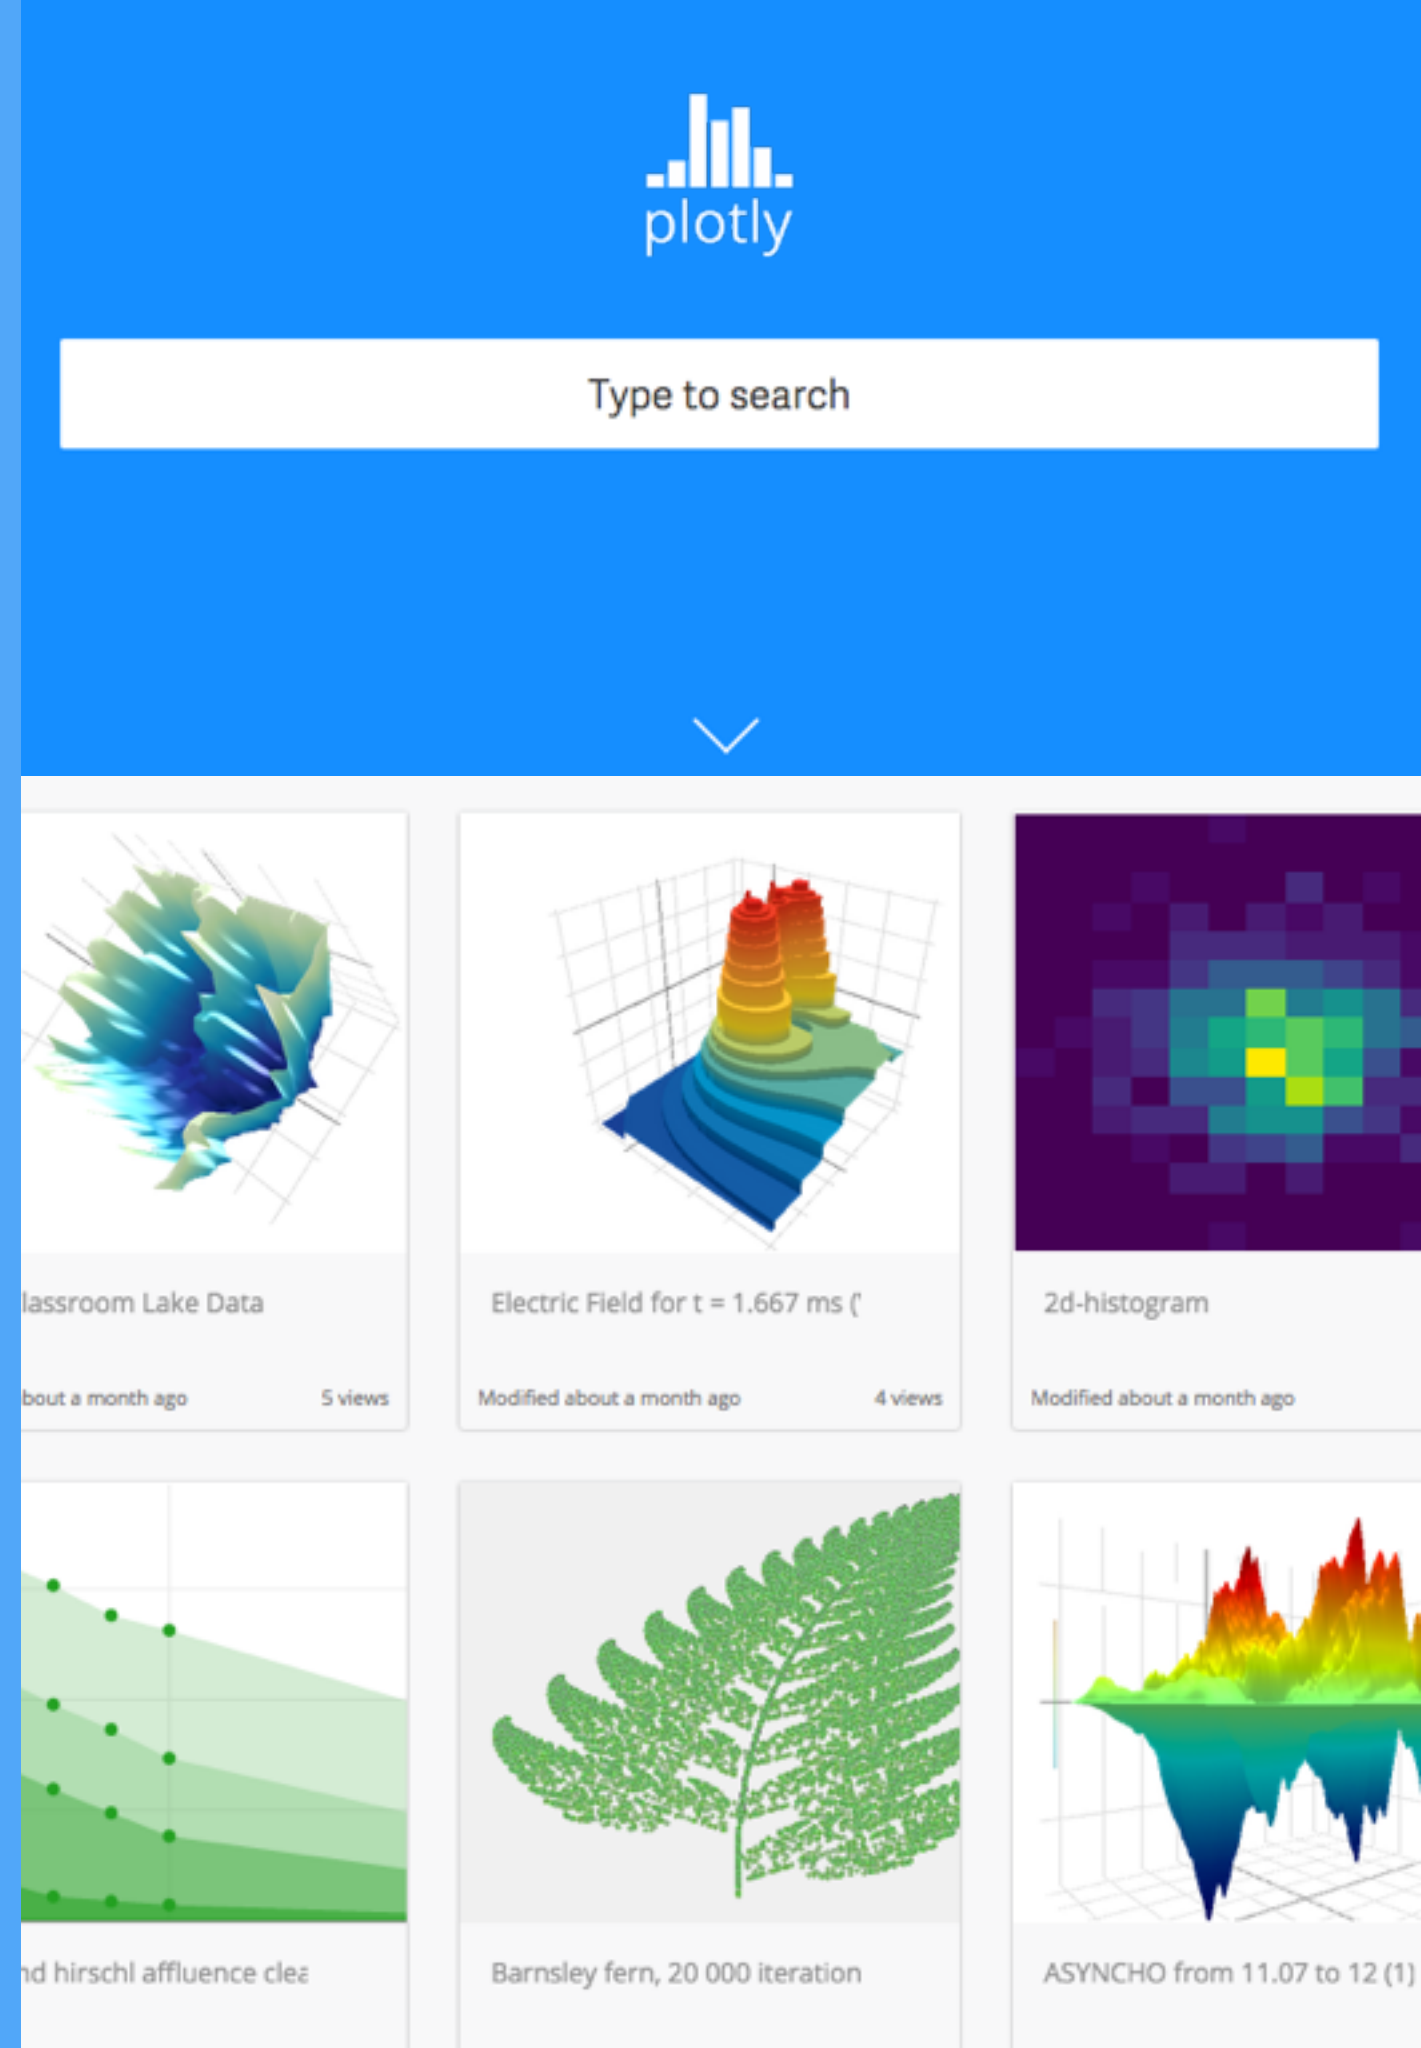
plotly

Type to search

lassroom Lake Data

bout a month ago 5 views

Electric Field for t = 1.667 ms ('

Modified about a month ago 4 views

2d-histogram

Modified about a month ago

nd hirschl affluence clea

Barnsley fern, 20 000 iteration

ASYNCHO from 11.07 to 12 (1)